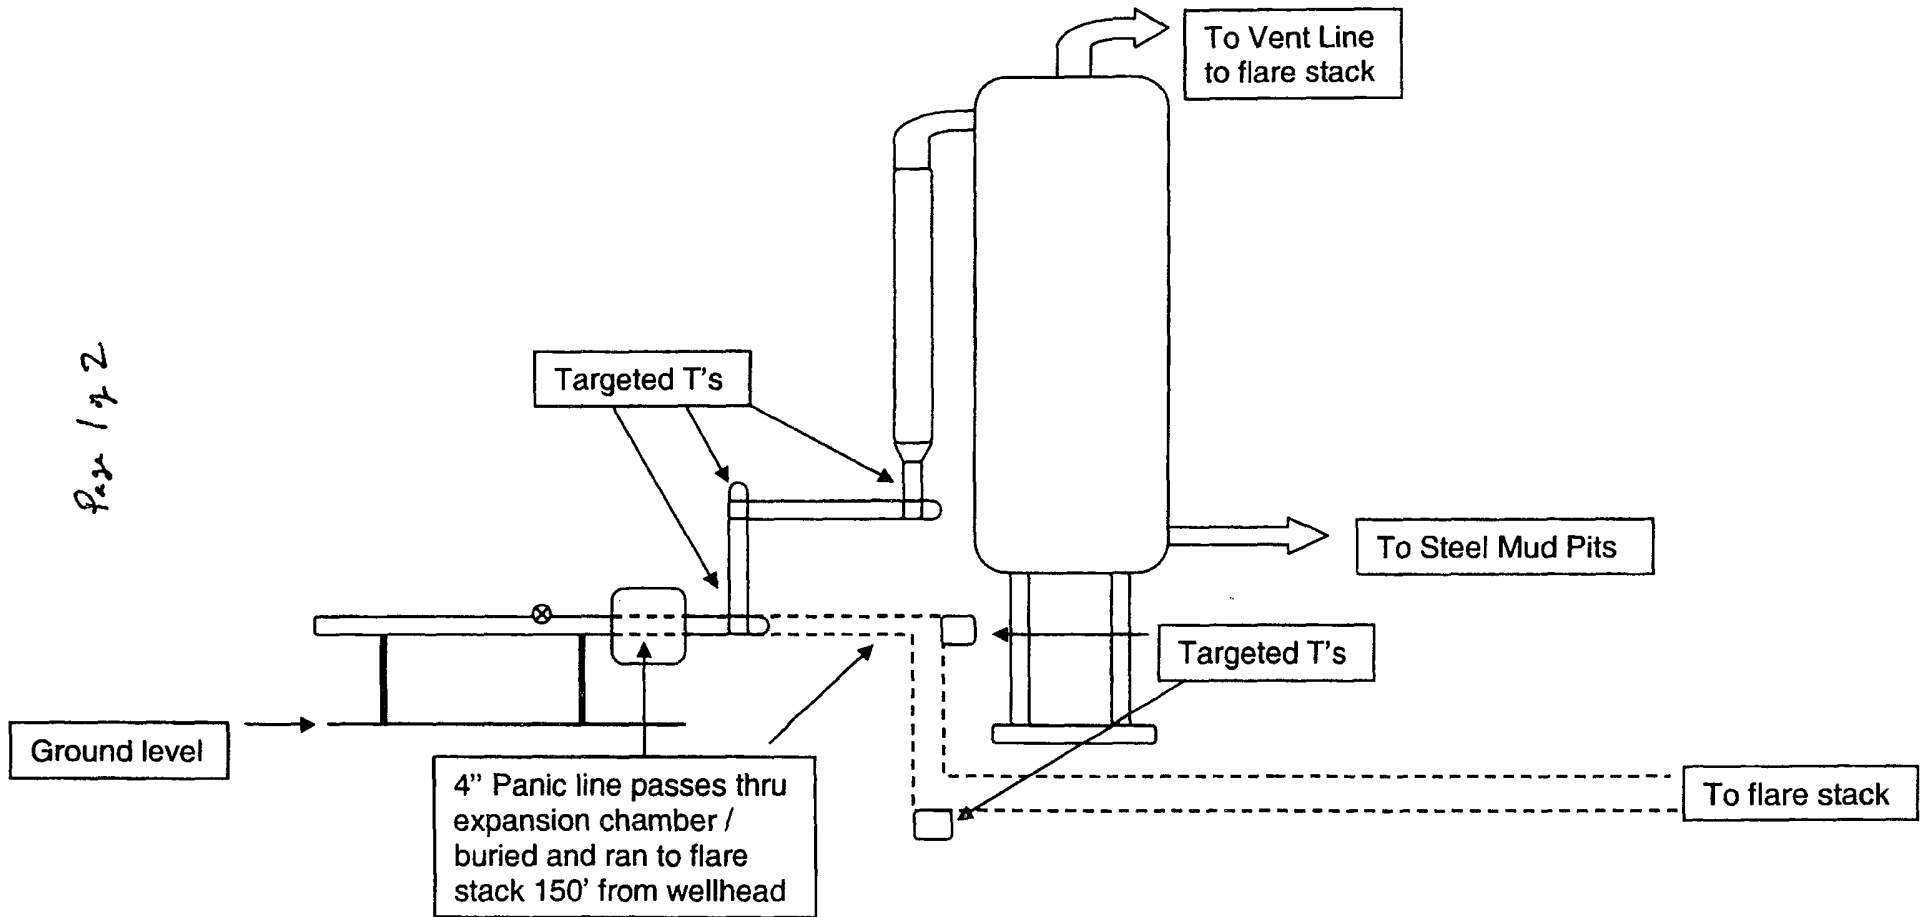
Page 1 of 2

To Vent Line to flare stack

Targeted T's

To Steel Mud Pits

Targeted T's

Ground level

4" Panic line passes thru expansion chamber / buried and ran to flare stack 150' from wellhead

To flare stack